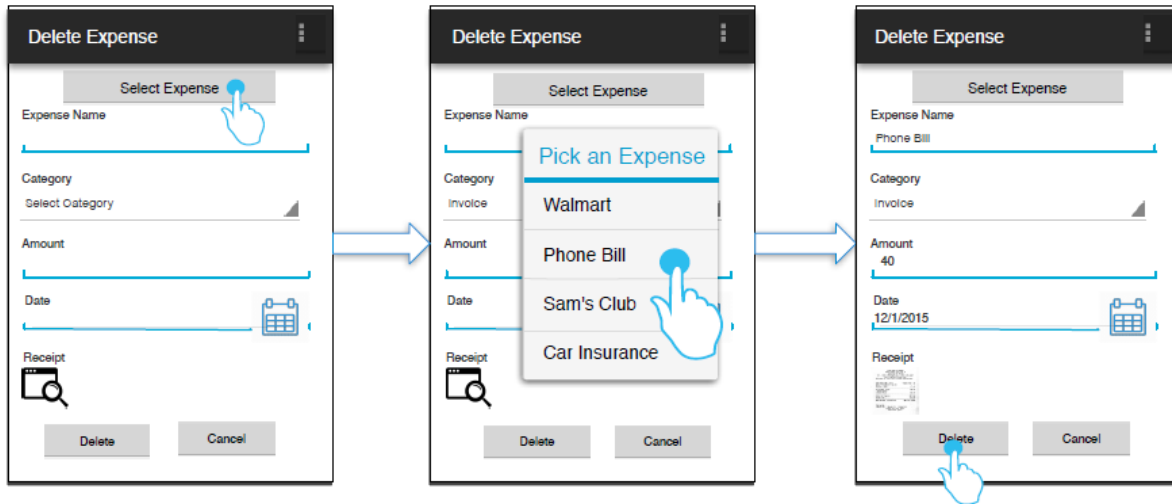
Delete Expense

Select Expense

Expense Name

Category

Select Category

Amount

Date

Receipt

Delete

Cancel

Delete Expense

Select Expense

Expense Name

Category

Invoice

Amount

Date

Receipt

Pick an Expense

Walmart

Phone Bill

Sam's Club

Car Insurance

Delete

Cancel

Delete Expense

Select Expense

Expense Name

Phone Bill

Category

Invoice

Amount

40

Date

12/1/2015

Receipt

Delete

Cancel